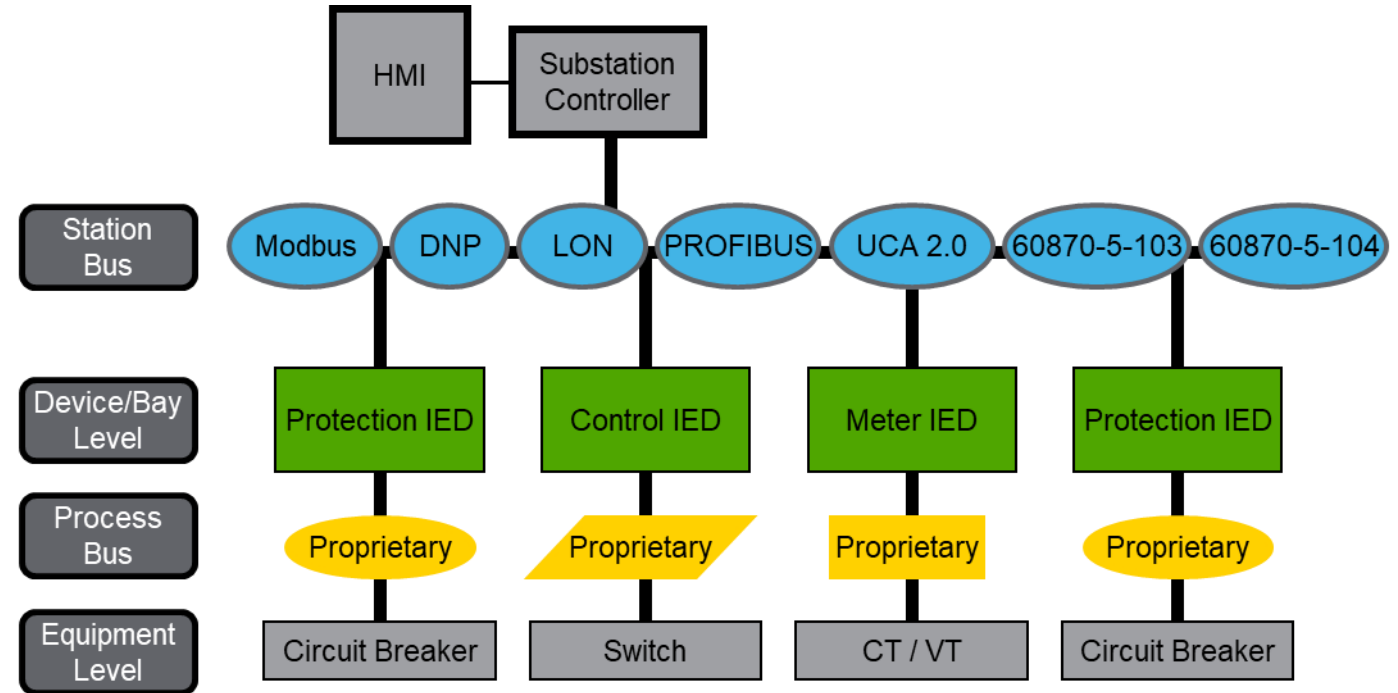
HMI

Substation Controller

Station Bus

Modbus

DNP

LON

PROFIBUS

UCA 2.0

60870-5-103

60870-5-104

Device/Bay Level

Protection IED

Control IED

Meter IED

Protection IED

Process Bus

Proprietary

Proprietary

Proprietary

Proprietary

Equipment Level

Circuit Breaker

Switch

CT / VT

Circuit Breaker